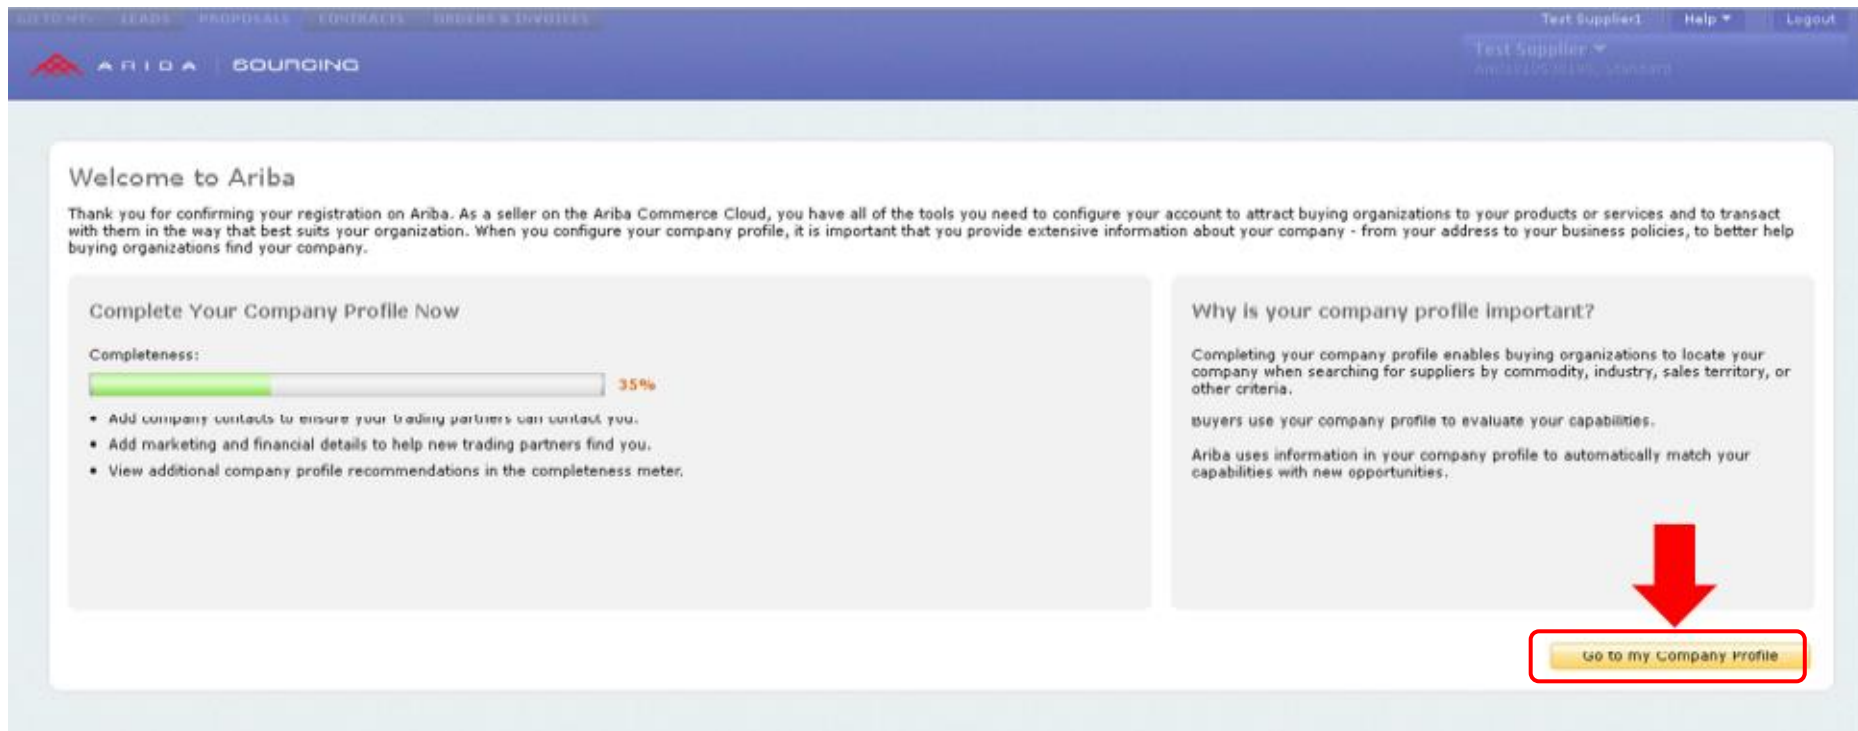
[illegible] LEADS PROPOSALS CONTRACTS ORDERS & INVOICES

Test Supplier1 Help ▾ Logout

ARIBA SOURCING

Test Supplier ▾
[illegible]

Welcome to Ariba

Thank you for confirming your registration on Ariba. As a seller on the Ariba Commerce Cloud, you have all of the tools you need to configure your account to attract buying organizations to your products or services and to transact with them in the way that best suits your organization. When you configure your company profile, it is important that you provide extensive information about your company - from your address to your business policies, to better help buying organizations find your company.

Complete Your Company Profile Now

Completeness:

35%

• Add company contacts to ensure your trading partners can contact you.
• Add marketing and financial details to help new trading partners find you.
• View additional company profile recommendations in the completeness meter.

Why is your company profile important?

Completing your company profile enables buying organizations to locate your company when searching for suppliers by commodity, industry, sales territory, or other criteria.

Buyers use your company profile to evaluate your capabilities.

Ariba uses information in your company profile to automatically match your capabilities with new opportunities.

Go to my Company Profile